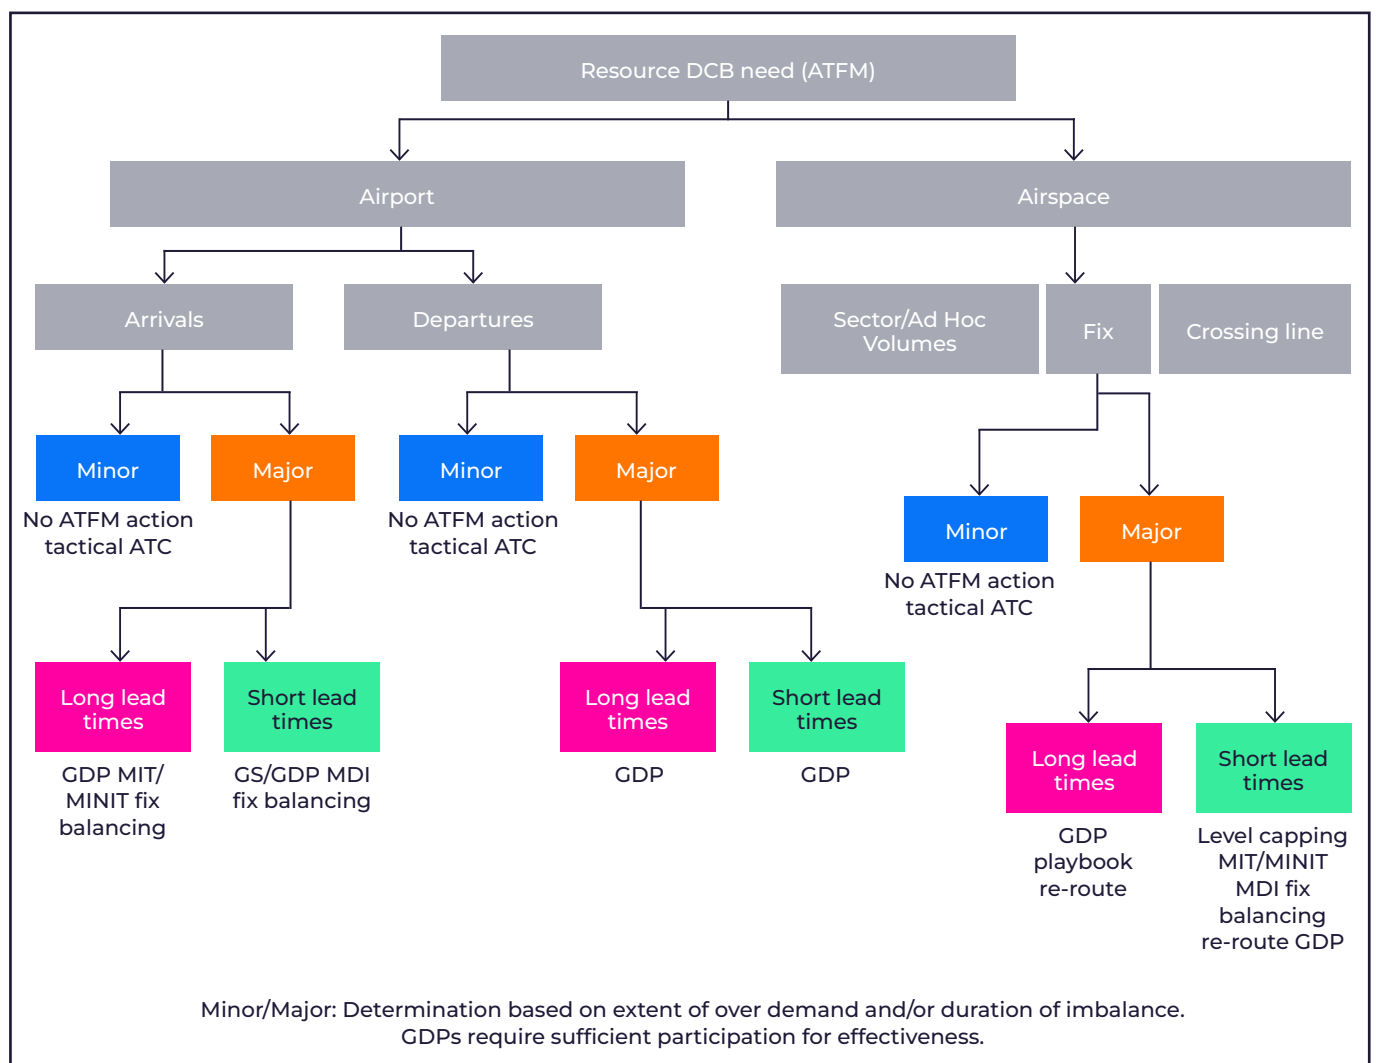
Resource DCB need (ATFM)

Airport

Airspace

Arrivals

Departures

Sector/Ad Hoc Volumes

Fix

Crossing line

Minor

No ATFM action tactical ATC

Major

Long lead times

GDP MIT/ MINIT fix balancing

Short lead times

GS/GDP MDI fix balancing

Minor

No ATFM action tactical ATC

Major

Long lead times

GDP

Short lead times

GDP

Minor

No ATFM action tactical ATC

Major

Long lead times

GDP playbook re-route

Short lead times

Level capping MIT/MINIT MDI fix balancing re-route GDP

Minor/Major: Determination based on extent of over demand and/or duration of imbalance.
GDPs require sufficient participation for effectiveness.